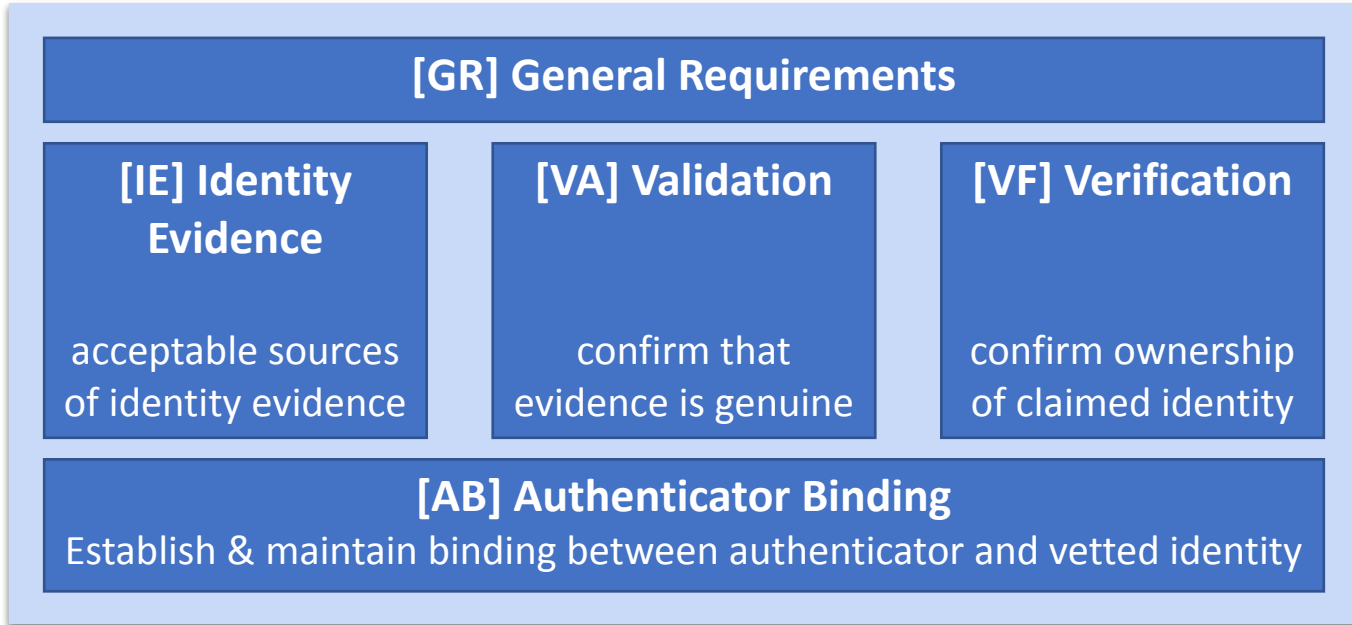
[GR] General Requirements

[IE] Identity Evidence

acceptable sources of identity evidence

[VA] Validation

confirm that evidence is genuine

[VF] Verification

confirm ownership of claimed identity

[AB] Authenticator Binding

Establish & maintain binding between authenticator and vetted identity